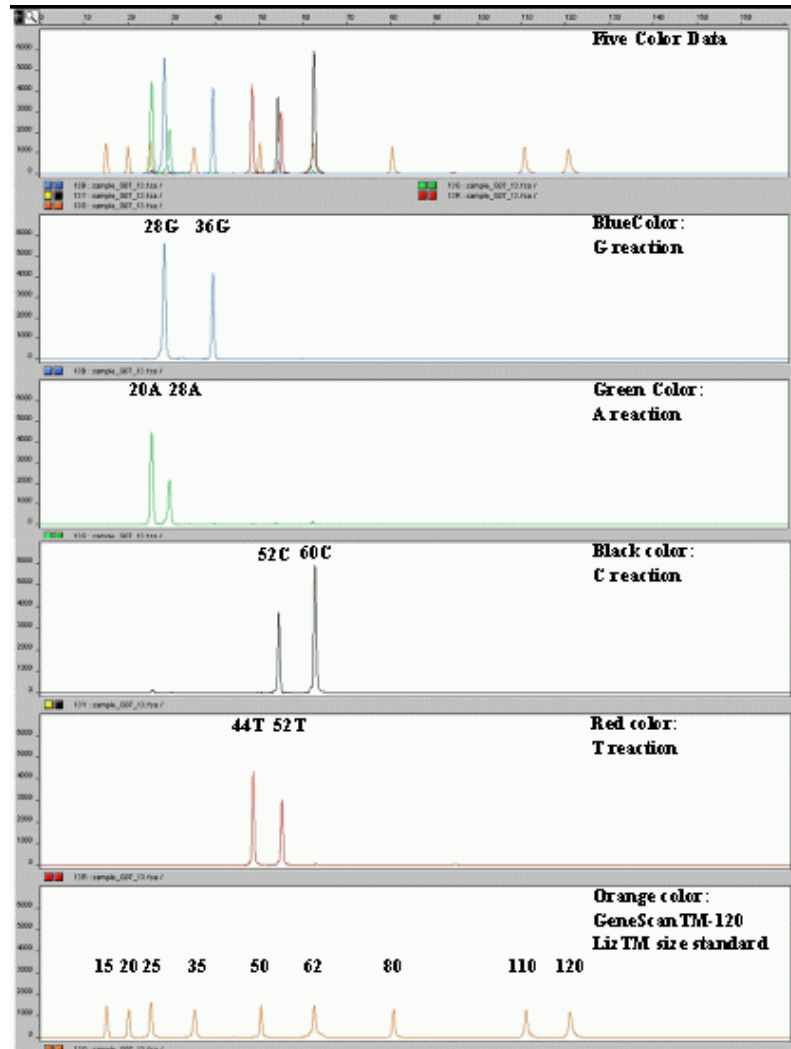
Five Color Data

BlueColor:
G reaction

28G 36G

Green Color:
A reaction

20A 28A

Black color:
C reaction

52C 60C

Red color:
T reaction

44T 52T

Orange color:
GeneScanTM-120
LizTM size standard

15 20 25 35 50 62 80 110 120